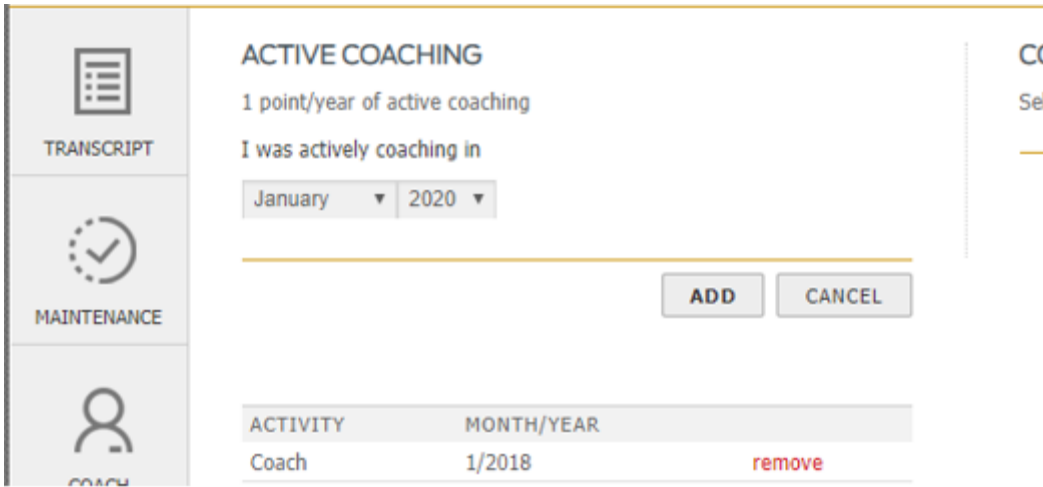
TRANSCRIPT

MAINTENANCE

COACH

ACTIVE COACHING

1 point/year of active coaching

I was actively coaching in

January ▼ 2020 ▼

ADD CANCEL

| ACTIVITY | MONTH/YEAR | |
|---|---|---|
| Coach | 1/2018 | remove |

C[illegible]

Se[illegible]